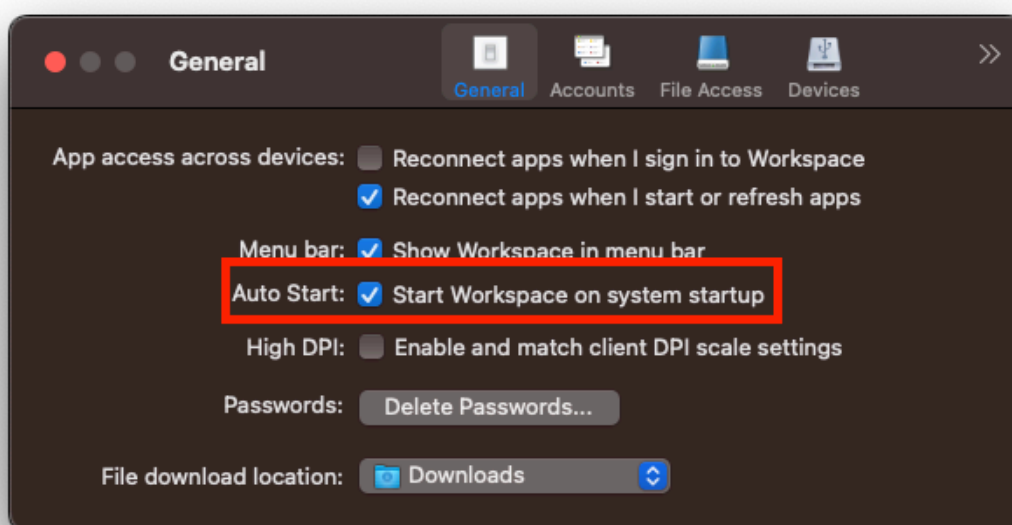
General

General Accounts File Access Devices

»

App access across devices: Reconnect apps when I sign in to Workspace

Reconnect apps when I start or refresh apps

Menu bar: Show Workspace in menu bar

Auto Start: Start Workspace on system startup

High DPI: Enable and match client DPI scale settings

Passwords: Delete Passwords...

File download location: Downloads